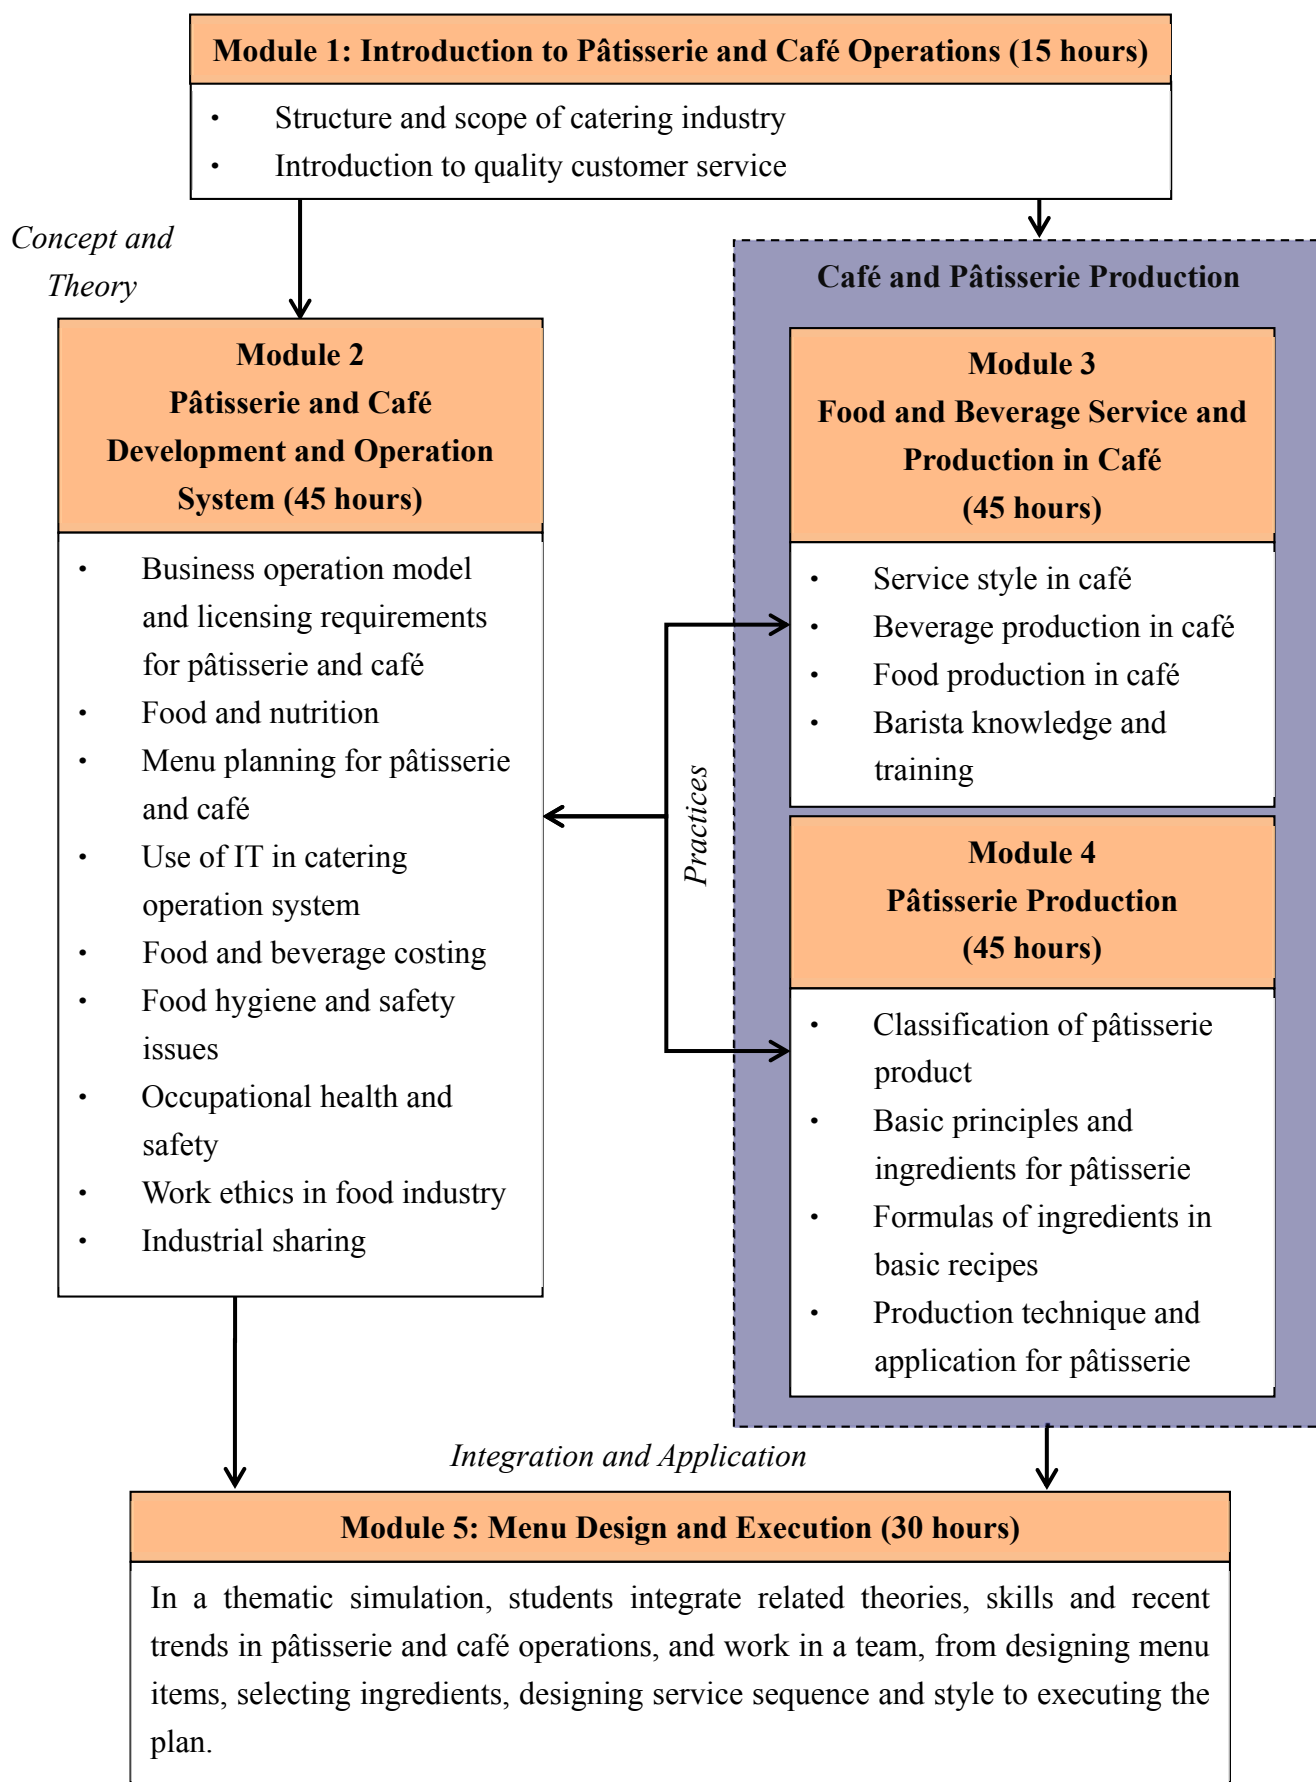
Module 1: Introduction to Pâtisserie and Café Operations (15 hours)

- Structure and scope of catering industry
- Introduction to quality customer service

Concept and Theory

Module 2
Pâtisserie and Café Development and Operation System (45 hours)

- Business operation model and licensing requirements for pâtisserie and café
- Food and nutrition
- Menu planning for pâtisserie and café
- Use of IT in catering operation system
- Food and beverage costing
- Food hygiene and safety issues
- Occupational health and safety
- Work ethics in food industry
- Industrial sharing

Practices

Café and Pâtisserie Production

Module 3
Food and Beverage Service and Production in Café
(45 hours)

- Service style in café
- Beverage production in café
- Food production in café
- Barista knowledge and training

Module 4
Pâtisserie Production
(45 hours)

- Classification of pâtisserie product
- Basic principles and ingredients for pâtisserie
- Formulas of ingredients in basic recipes
- Production technique and application for pâtisserie

Integration and Application

Module 5: Menu Design and Execution (30 hours)

In a thematic simulation, students integrate related theories, skills and recent trends in pâtisserie and café operations, and work in a team, from designing menu items, selecting ingredients, designing service sequence and style to executing the plan.